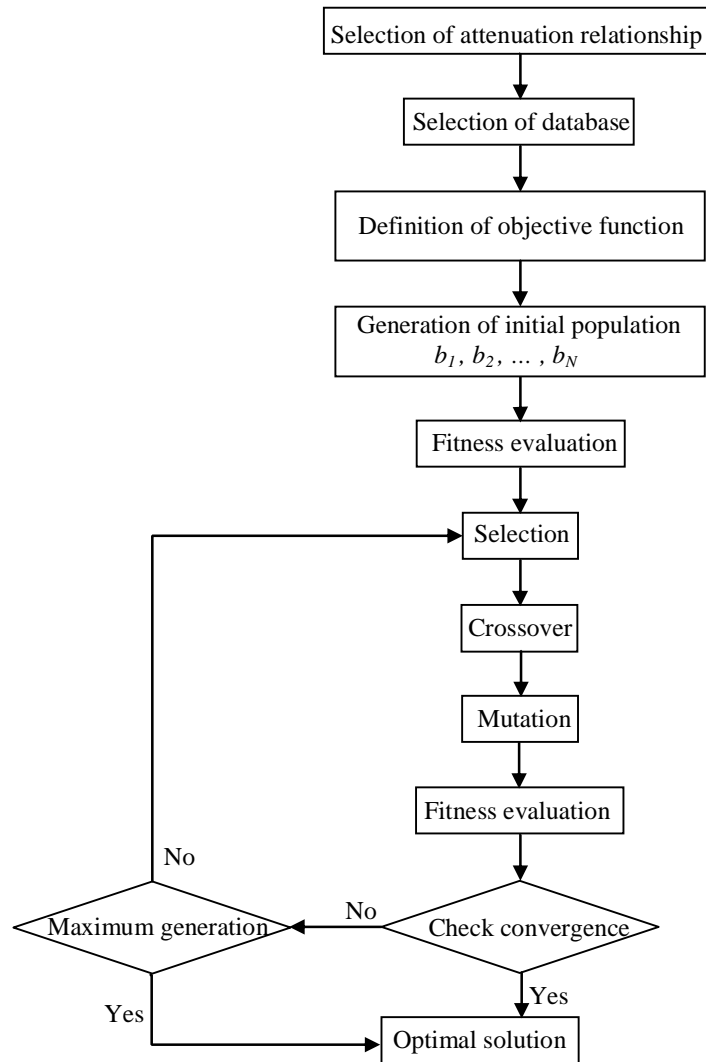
Selection of attenuation relationship

Selection of database

Definition of objective function

Generation of initial population
$b_1, b_2, \ldots, b_N$

Fitness evaluation

Selection

Crossover

Mutation

Fitness evaluation

No

Maximum generation

No

Check convergence

Yes

Yes

Optimal solution